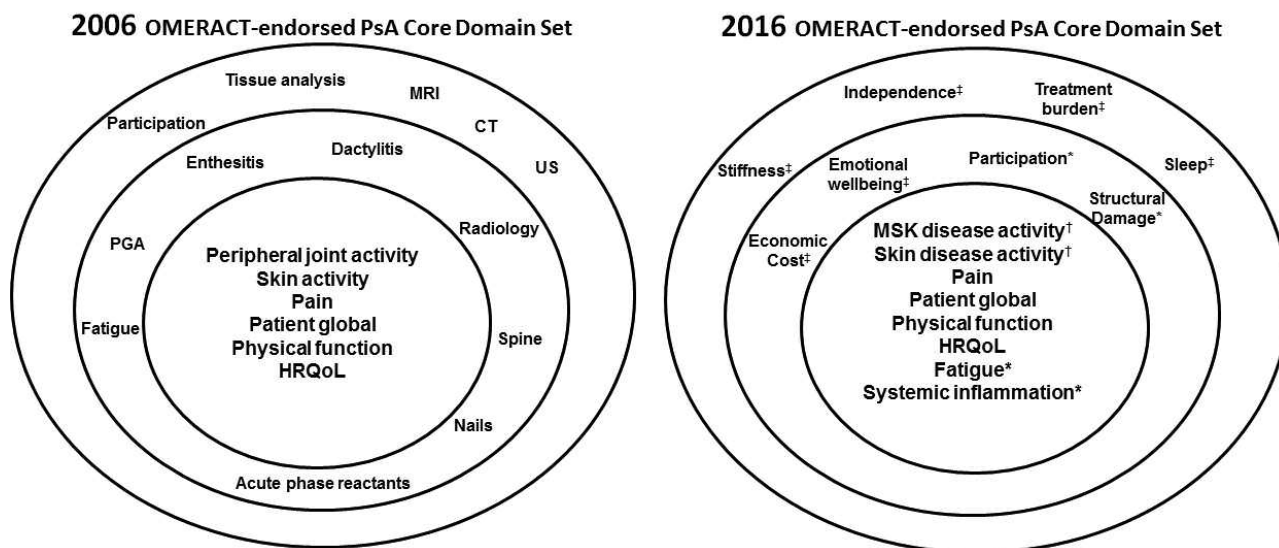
2006 OMERACT-endorsed PsA Core Domain Set

Tissue analysis
MRI
CT
US
Participation
Enthesitis
Dactylitis
Radiology
PGA
Fatigue
Spine
Nails
Acute phase reactants

Peripheral joint activity
Skin activity
Pain
Patient global
Physical function
HRQoL

2016 OMERACT-endorsed PsA Core Domain Set

Independence‡
Treatment burden‡
Stiffness‡
Sleep‡
Emotional wellbeing‡
Participation*
Structural Damage*
Economic Cost‡

MSK disease activity†
Skin disease activity†
Pain
Patient global
Physical function
HRQoL
Fatigue*
Systemic inflammation*